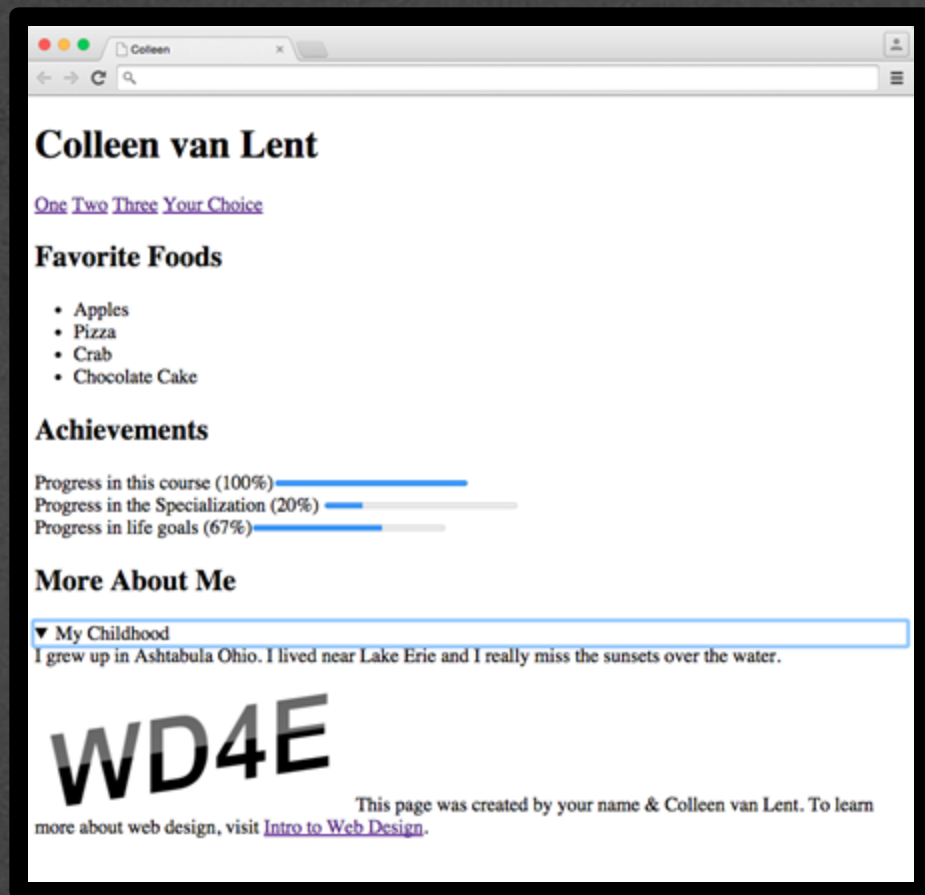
Colleen ×

# Colleen van Lent

One Two Three Your Choice

## Favorite Foods

- Apples
- Pizza
- Crab
- Chocolate Cake

## Achievements

Progress in this course (100%)
Progress in the Specialization (20%)
Progress in life goals (67%)

## More About Me

▼ My Childhood
I grew up in Ashtabula Ohio. I lived near Lake Erie and I really miss the sunsets over the water.

WD4E

This page was created by your name & Colleen van Lent. To learn more about web design, visit Intro to Web Design.